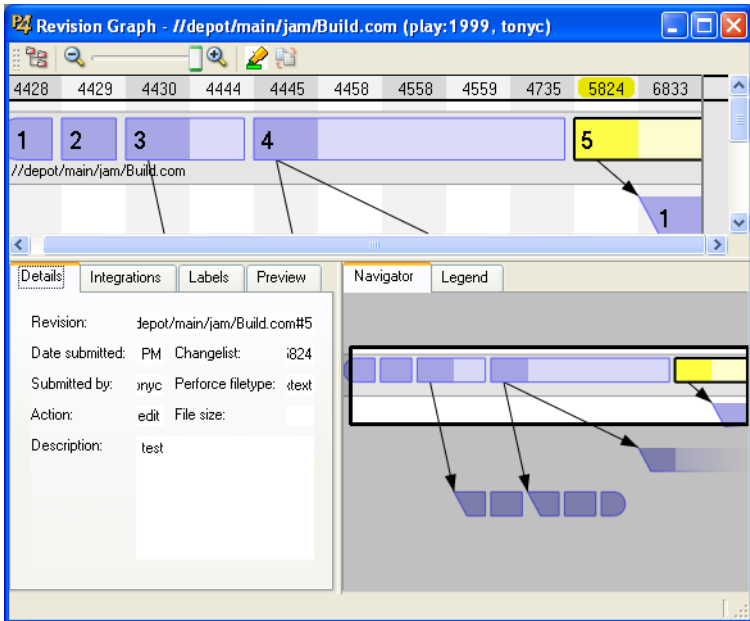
P4 Revision Graph - //depot/main/jam/Build.com (play:1999, tonyc)

| 4428 | 4429 | 4430 | 4444 | 4445 | 4458 | 4558 | 4559 | 4735 | 5824 | 6833 |
|---|---|---|---|---|---|---|---|---|---|---|

1 2 3 4 5

//depot/main/jam/Build.com

1

Details | Integrations | Labels | Preview

Navigator | Legend

Revision: depot/main/jam/Build.com#5

Date submitted: PM Changelist: 5824

Submitted by: tonyc Perforce filetype: text

Action: edit File size:

Description: test